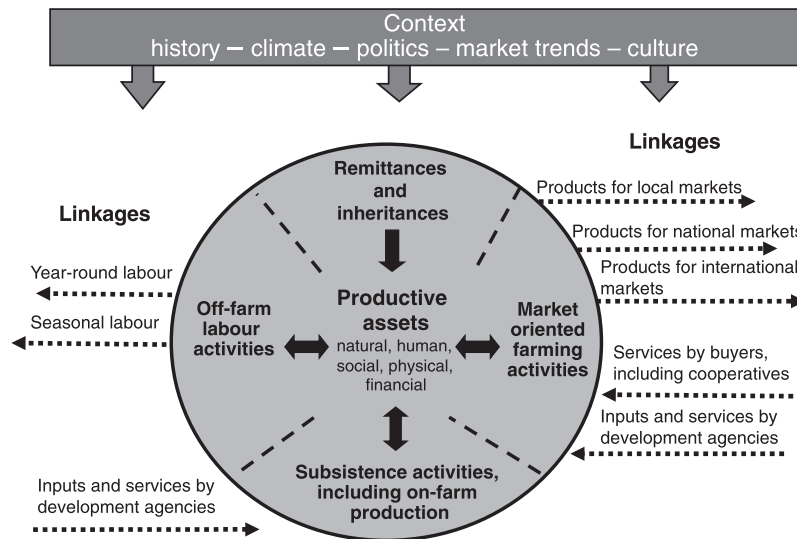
Context
history – climate – politics – market trends – culture

Linkages

Products for local markets

Products for national markets

Products for international markets

Linkages

Year-round labour

Seasonal labour

Remittances and inheritances

Off-farm labour activities

Productive assets
natural, human, social, physical, financial

Market oriented farming activities

Services by buyers, including cooperatives

Inputs and services by development agencies

Subsistence activities, including on-farm production

Inputs and services by development agencies